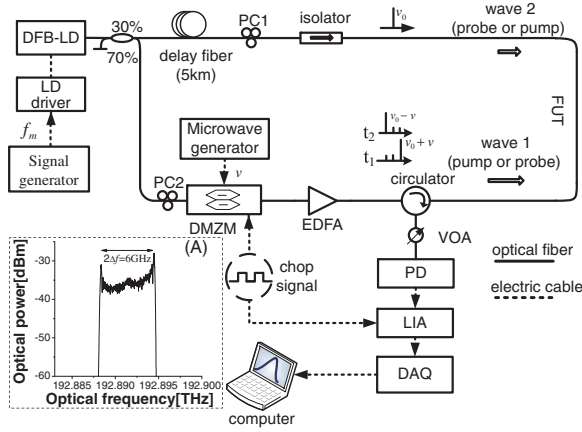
DFB-LD
30%
70%
delay fiber
(5km)
PC1
isolator
$v_0$
wave 2
(probe or pump)
LD
driver
$f_m$
Signal
generator
FUT
Microwave
generator
$v$
$t_2$
$t_1$
$v_0 - v$
$v_0 + v$
wave 1
(pump or probe)
PC2
DMZM
EDFA
circulator
(A)
VOA
optical fiber
electric cable
chop
signal
PD
LIA
DAQ
computer
-30
-40
-50
-60
$2\Delta f$=6GHz
Optical power[dBm]
192.885
192.890
192.895
192.900
Optical frequency[THz]